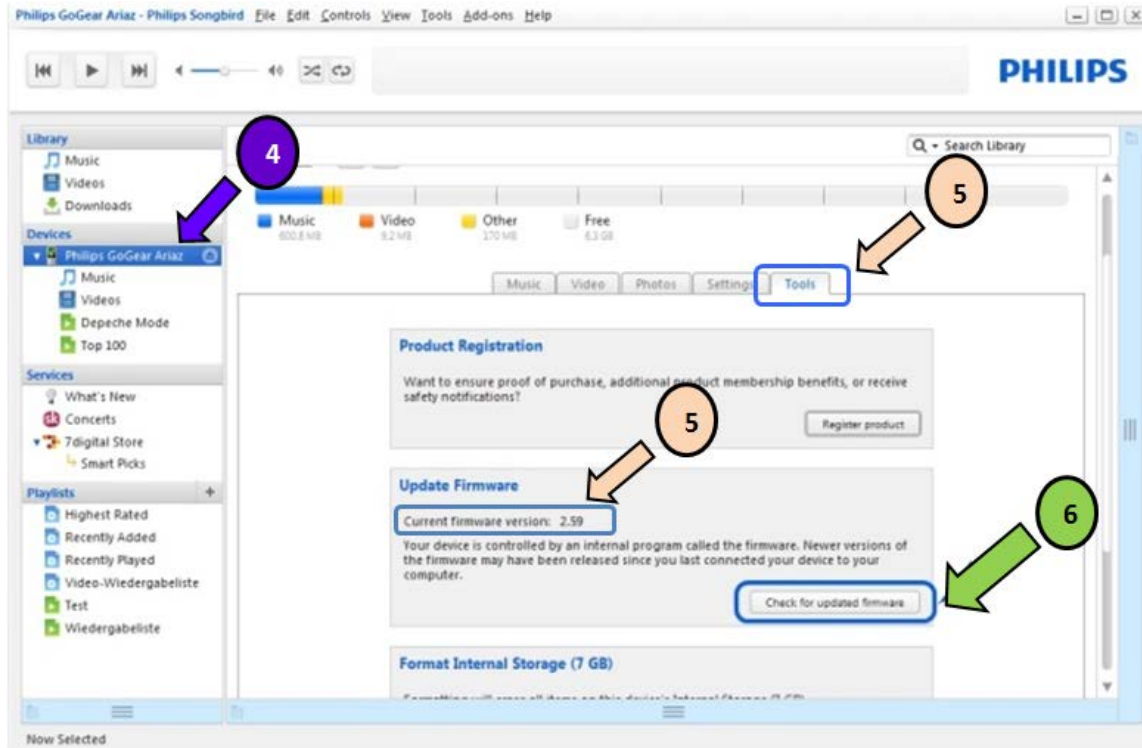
Philips GoGear Ariaz - Philips Songbird File Edit Controls View Tools Add-ons Help

PHILIPS

Library
Music
Videos
Downloads

Devices
Philips GoGear Ariaz
Music
Videos
Depeche Mode
Top 100

Services
What's New
Concerts
7digital Store
Smart Picks

Playlists
Highest Rated
Recently Added
Recently Played
Video-Wiedergabeliste
Test
Wiedergabeliste

4

Search Library

Music 600.8 MB
Video 9.2 MB
Other 170 MB
Free 6.3 GB

5

Music Video Photos Settings Tools

Product Registration

Want to ensure proof of purchase, additional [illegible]product membership benefits, or receive safety notifications?

5

Register product

Update Firmware

Current firmware version: 2.59

6

Your device is controlled by an internal program called the firmware. Newer versions of the firmware may have been released since you last connected your device to your computer.

Check for updated firmware

Format Internal Storage (7 GB)

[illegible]

Now Selected